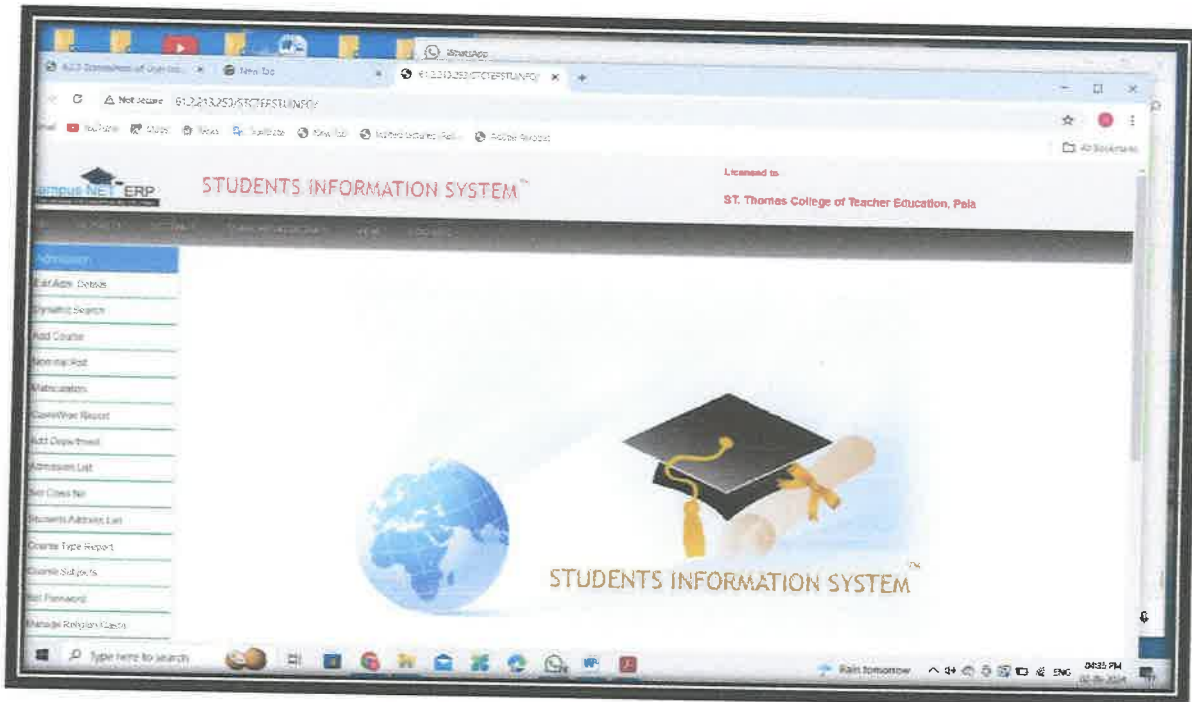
WhatsApp

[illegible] × New Tab × 61.2.213.253/STCTEPSTUINFO/ × +

Not secure 61.2.213.253/STCTEPSTUINFO/

YouTube Maps News Translate New Tab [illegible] Adobe Acrobat

All Bookmarks

ampus NET ERP

STUDENTS INFORMATION SYSTEM™

Licensed to
ST. Thomas College of Teacher Education, Pala

Admission
Edit Appl. Details
Dynamic Search
Add Course
Nominal Roll
Matriculation
CasteWise Report
Add Department
Admission List
Set Class No
Students Address List
Course Type Report
Course Subjects
Set Password
Manage Religion/Caste

STUDENTS INFORMATION SYSTEM™

Type here to search

Rain tomorrow ENG 04:35 PM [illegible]